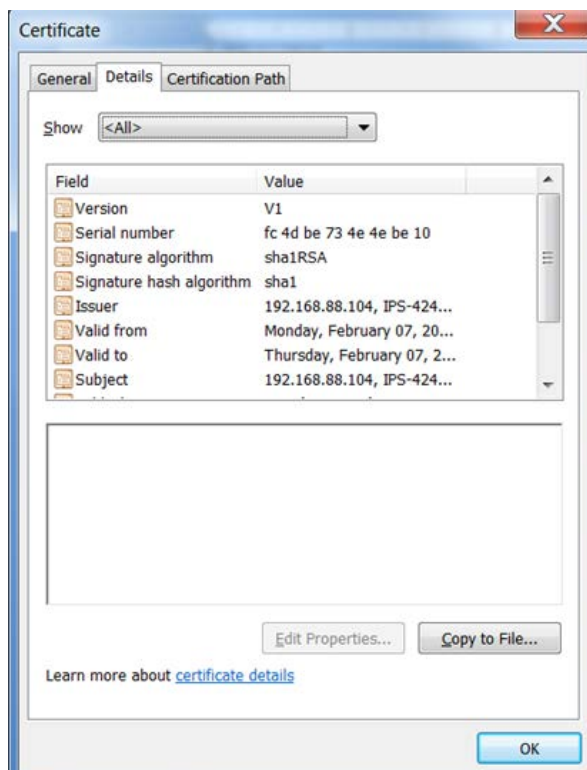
Certificate

General | Details | Certification Path

Show <All>

| Field | Value |
|---|---|
| Version | V1 |
| Serial number | fc 4d be 73 4e 4e be 10 |
| Signature algorithm | sha1RSA |
| Signature hash algorithm | sha1 |
| Issuer | 192.168.88.104, IPS-424... |
| Valid from | Monday, February 07, 20... |
| Valid to | Thursday, February 07, 2... |
| Subject | 192.168.88.104, IPS-424... |

Edit Properties... Copy to File...

Learn more about certificate details

OK